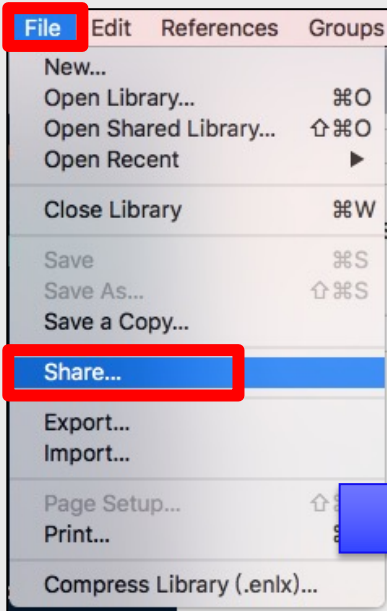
File Edit References Groups

New...
Open Library... ⌘O
Open Shared Library... ⇧⌘O
Open Recent ▶

Close Library ⌘W

Save ⌘S
Save As... ⇧⌘S
Save a Copy...

Share...

Export...
Import...

Page Setup... ⇧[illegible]
Print... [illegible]

Compress Library (.enlx)...